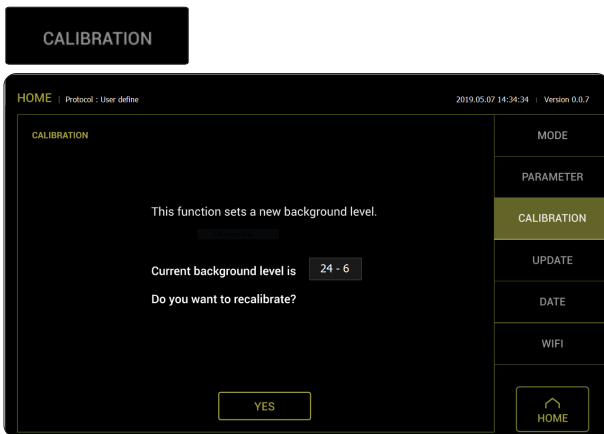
CALIBRATION

HOME | Protocol : User define

2019.05.07 14:34:34 | Version 0.0.7

CALIBRATION

This function sets a new background level.

Current background level is 24 - 6

Do you want to recalibrate?

YES

MODE

PARAMETER

CALIBRATION

UPDATE

DATE

WIFI

HOME